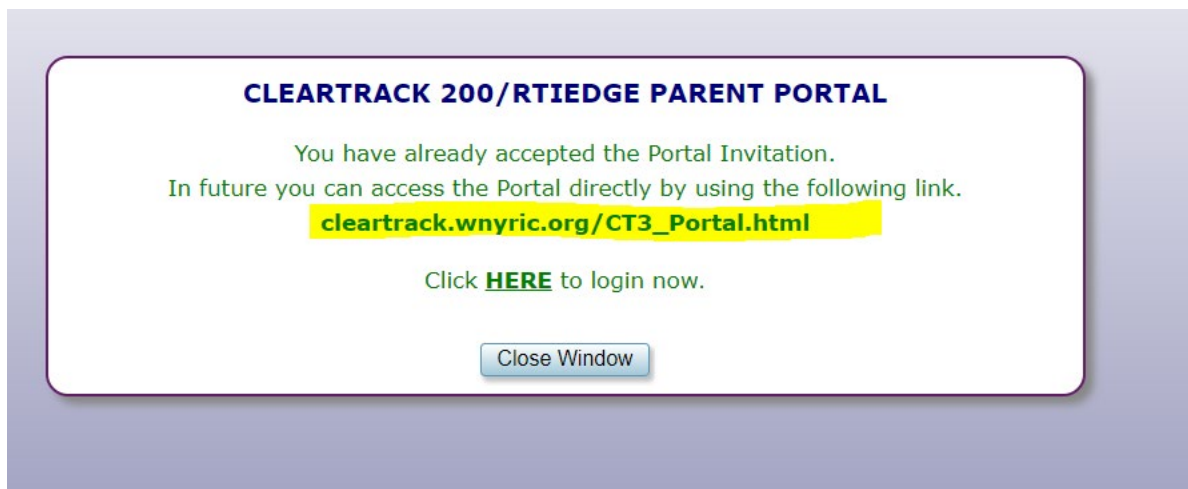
CLEARTRACK 200/RTIEDGE PARENT PORTAL

You have already accepted the Portal Invitation.
In future you can access the Portal directly by using the following link.
cleartrack.wnyric.org/CT3_Portal.html

Click HERE to login now.

Close Window